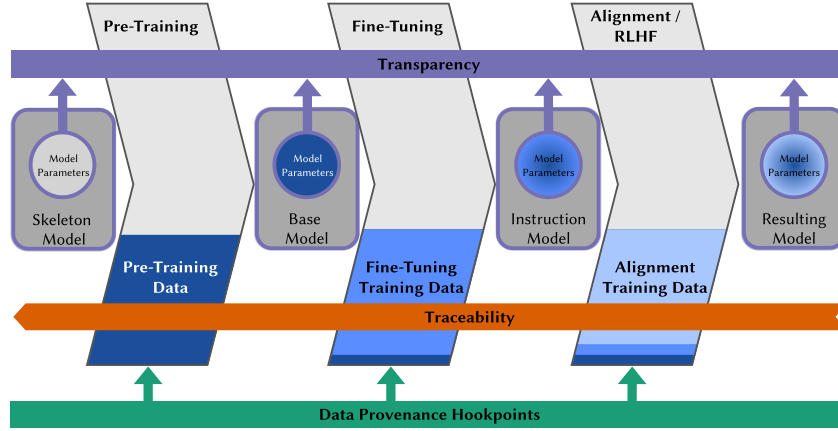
Pre-Training

Fine-Tuning

Alignment / RLHF

Transparency

Model Parameters

Skeleton Model

Model Parameters

Base Model

Model Parameters

Instruction Model

Model Parameters

Resulting Model

Pre-Training Data

Fine-Tuning Training Data

Alignment Training Data

Traceability

Data Provenance Hookpoints